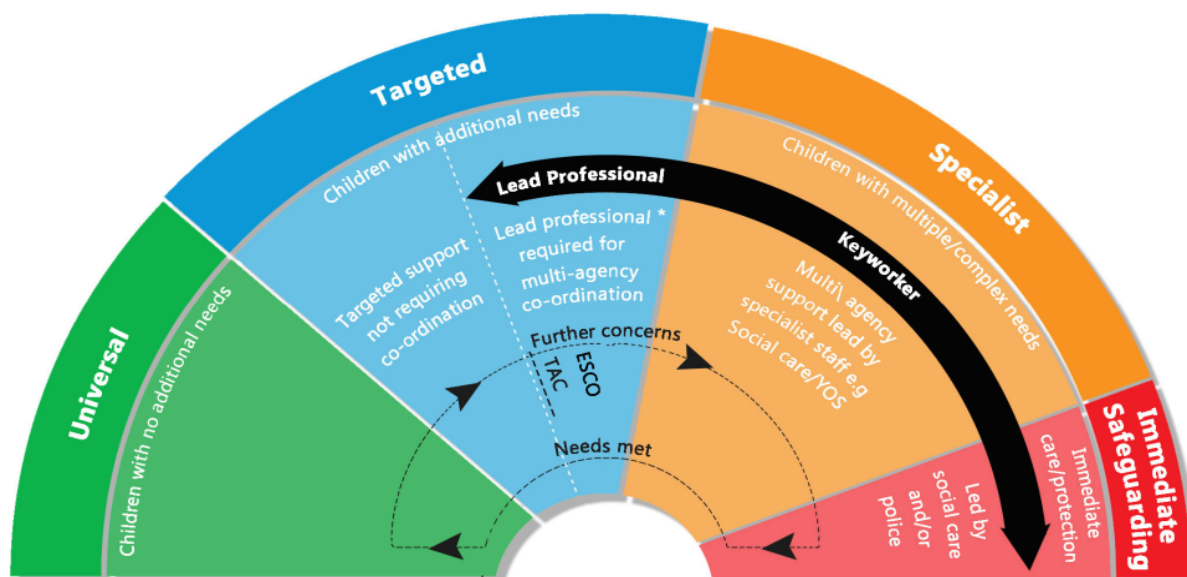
Targeted

Children with additional needs

Targeted support not requiring co-ordination

Lead professional * required for multi-agency co-ordination

Lead Professional

Specialist

Children with multiple/complex needs

Keyworker

Multi\ agency support lead by specialist staff e.g Social care/YOS

Universal

Children with no additional needs

Further concerns

ESCO

TAC

Needs met

Immediate Safeguarding

Immediate care/protection

Led by social care and/or police